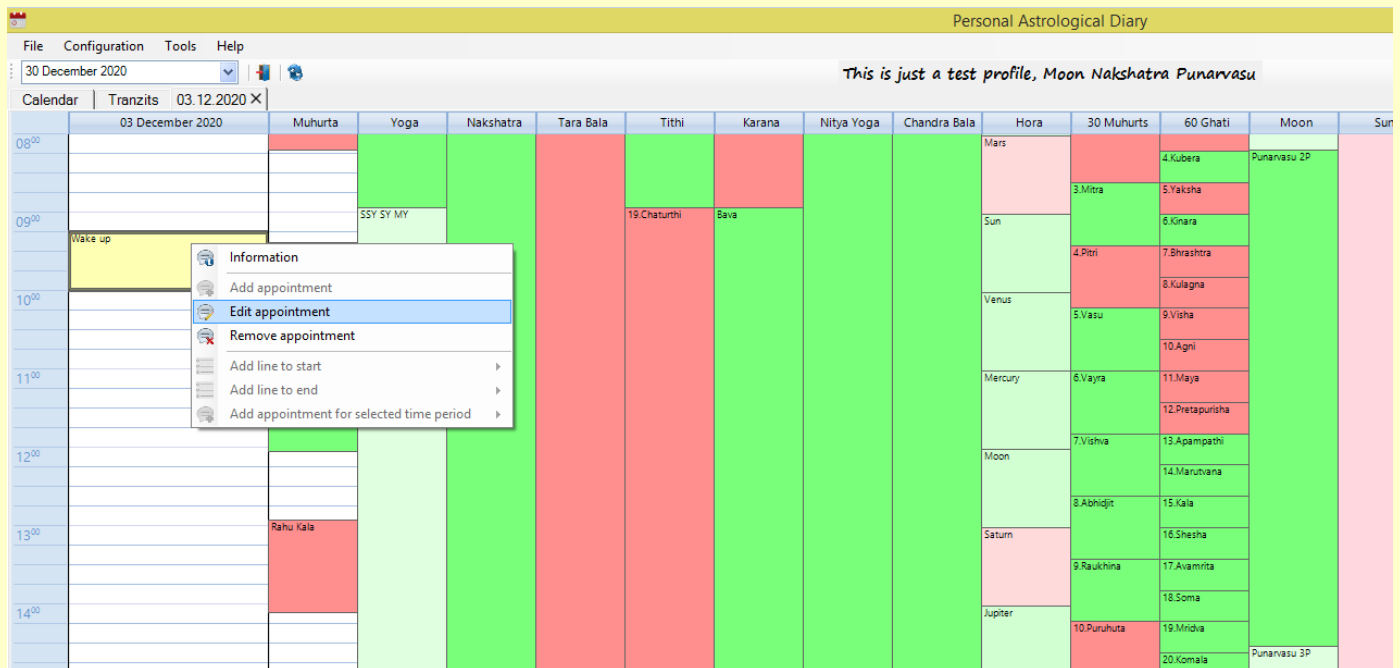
Personal Astrological Diary

File Configuration Tools Help

30 December 2020

This is just a test profile, Moon Nakshatra Punarvasu

Calendar Tranzits 03.12.2020

| | 03 December 2020 | Muhurta | Yoga | Nakshatra | Tara Bala | Tithi | Karana | Nitya Yoga | Chandra Bala | Hora | 30 Muhurts | 60 Ghati | Moon | Sun |
|---|---|---|---|---|---|---|---|---|---|---|---|---|---|---|
| $08^{00}$ | | | | | | | | | | Mars | | 4.Kubera | Punarvasu 2P | |
| | | | | | | | | | | | 3.Mitra | 5.Yaksha | | |
| $09^{00}$ | Wake up | | SSY SY MY | | | 19.Chaturthi | Bava | | | Sun | | 6.Kinara | | |
| | | | | | | | | | | | 4.Pitri | 7.Bhrashtra | | |
| | | | | | | | | | | | | 8.Kulagna | | |
| $10^{00}$ | | | | | | | | | | Venus | 5.Vasu | 9.Visha | | |
| | | | | | | | | | | | | 10.Agni | | |
| $11^{00}$ | | | | | | | | | | Mercury | 6.Vayra | 11.Maya | | |
| | | | | | | | | | | | | 12.Pretapurisha | | |
| | | | | | | | | | | | 7.Vishva | 13.Apampathi | | |
| $12^{00}$ | | | | | | | | | | Moon | | 14.Marutvana | | |
| | | | | | | | | | | | 8.Abhidjit | 15.Kala | | |
| $13^{00}$ | | Rahu Kala | | | | | | | | Saturn | | 16.Shesha | | |
| | | | | | | | | | | | 9.Raukhina | 17.Avamrita | | |
| | | | | | | | | | | | | 18.Soma | | |
| $14^{00}$ | | | | | | | | | | Jupiter | 10.Puruhuta | 19.Mridva | | |
| | | | | | | | | | | | | 20.Komala | Punarvasu 3P | |

Information
Add appointment
Edit appointment
Remove appointment
Add line to start
Add line to end
Add appointment for selected time period